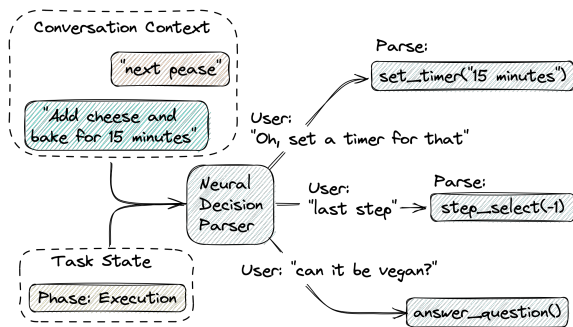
Conversation Context

"next pease"

"Add cheese and bake for 15 minutes"

Parse:

set_timer("15 minutes")

User:
"Oh, set a timer for that"

Neural Decision Parser

User:
"last step"

Parse:

step_select(-1)

Task State

Phase: Execution

User: "can it be vegan?"

answer_question()